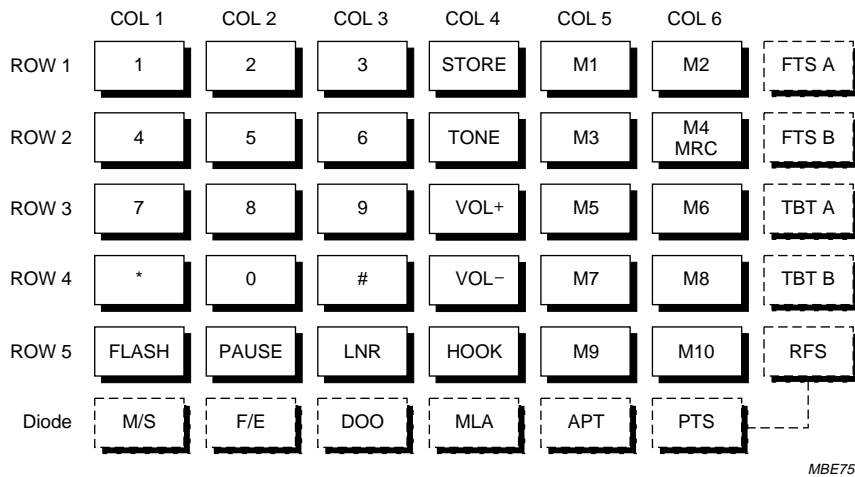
|  | COL 1 | COL 2 | COL 3 | COL 4 | COL 5 | COL 6 |  |
|---|---|---|---|---|---|---|---|
| ROW 1 | 1 | 2 | 3 | STORE | M1 | M2 | FTS A |
| ROW 2 | 4 | 5 | 6 | TONE | M3 | M4 MRC | FTS B |
| ROW 3 | 7 | 8 | 9 | VOL+ | M5 | M6 | TBT A |
| ROW 4 | * | 0 | # | VOL− | M7 | M8 | TBT B |
| ROW 5 | FLASH | PAUSE | LNR | HOOK | M9 | M10 | RFS |
| Diode | M/S | F/E | DOO | MLA | APT | PTS |  |

MBE75